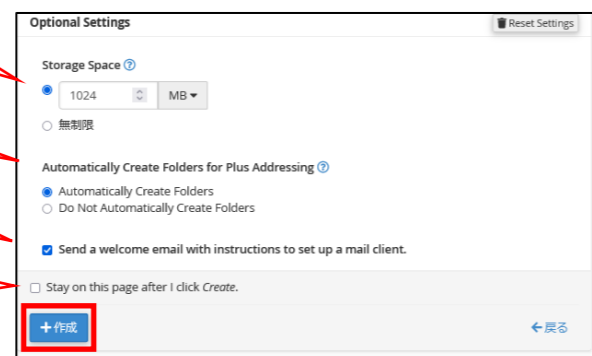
Optional Settings

Reset Settings

Storage Space

1024

MB

無制限

Automatically Create Folders for Plus Addressing

Automatically Create Folders

Do Not Automatically Create Folders

Send a welcome email with instructions to set up a mail client.

Stay on this page after I click *Create*.

+作成

←戻る